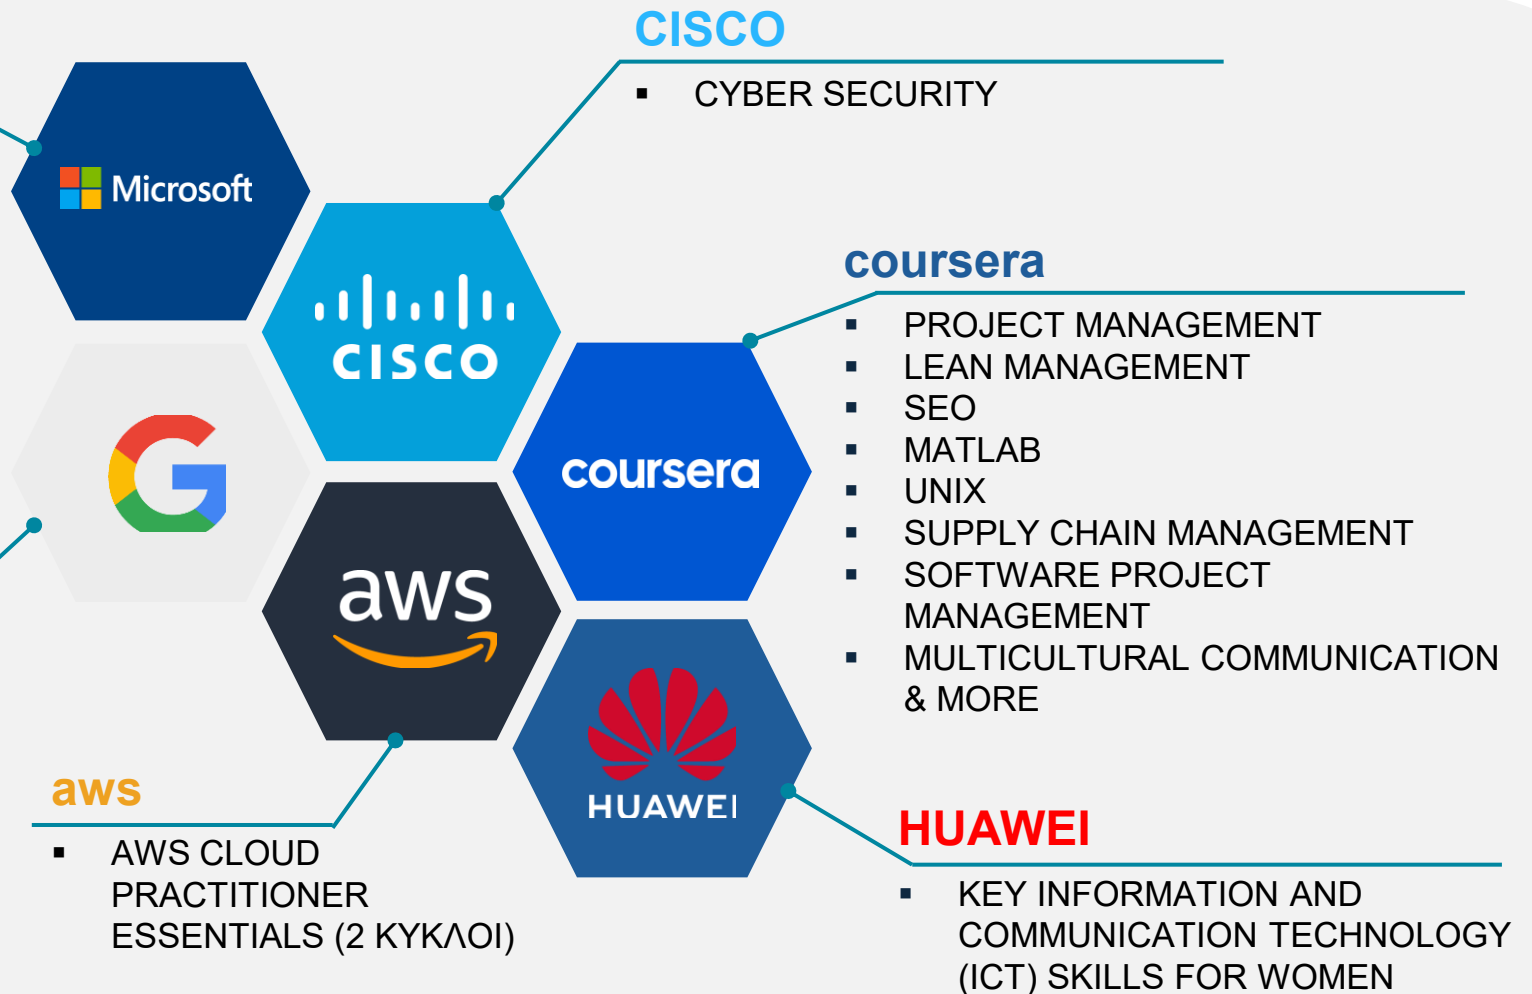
CISCO

▪ CYBER SECURITY

Microsoft

CISCO

coursera

aws

HUAWEI

coursera

▪ PROJECT MANAGEMENT
▪ LEAN MANAGEMENT
▪ SEO
▪ MATLAB
▪ UNIX
▪ SUPPLY CHAIN MANAGEMENT
▪ SOFTWARE PROJECT MANAGEMENT
▪ MULTICULTURAL COMMUNICATION & MORE

aws

▪ AWS CLOUD PRACTITIONER ESSENTIALS (2 ΚΥΚΛΟΙ)

HUAWEI

▪ KEY INFORMATION AND COMMUNICATION TECHNOLOGY (ICT) SKILLS FOR WOMEN